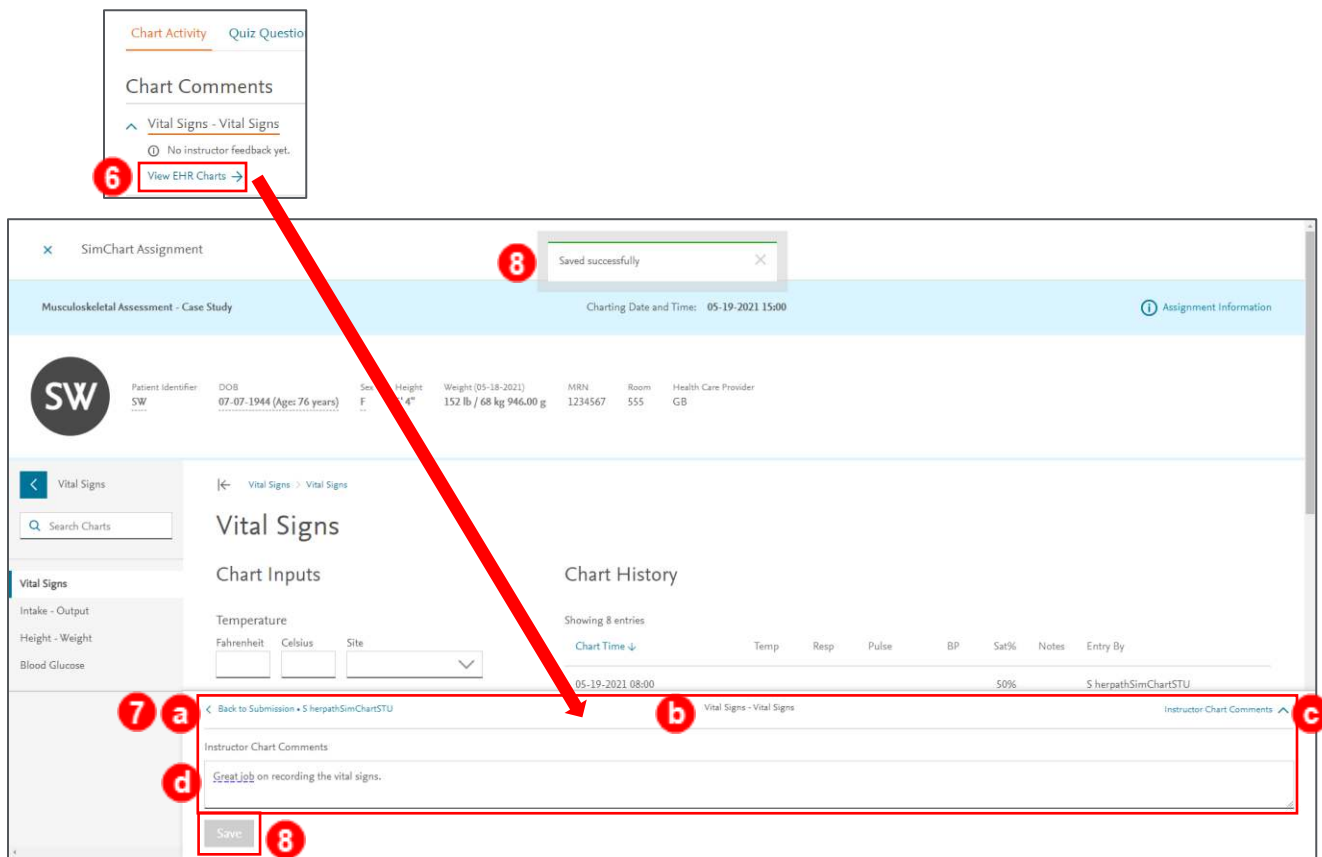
Chart Activity Quiz Questio

Chart Comments

Vital Signs - Vital Signs

No instructor feedback yet.

6 View EHR Charts →

× SimChart Assignment

8 Saved successfully ×

Musculoskeletal Assessment - Case Study

Charting Date and Time: 05-19-2021 15:00

Assignment Information

SW

Patient Identifier SW

DOB 07-07-1944 (Age: 76 years)

Sex F

Height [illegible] 4"

Weight (05-18-2021) 152 lb / 68 kg 946.00 g

MRN 1234567

Room 555

Health Care Provider GB

Vital Signs

Search Charts

Vital Signs

Intake - Output

Height - Weight

Blood Glucose

Vital Signs > Vital Signs

Vital Signs

Chart Inputs

Temperature

Fahrenheit Celsius Site

Chart History

Showing 8 entries

| Chart Time ↓ | Temp | Resp | Pulse | BP | Sat% | Notes | Entry By |
|---|---|---|---|---|---|---|---|
| 05-19-2021 08:00 | | | | | 50% | | S herpathSimChartSTU |

7 a < Back to Submission • S herpathSimChartSTU

b Vital Signs - Vital Signs

Instructor Chart Comments c

Instructor Chart Comments

d Great job on recording the vital signs.

Save 8